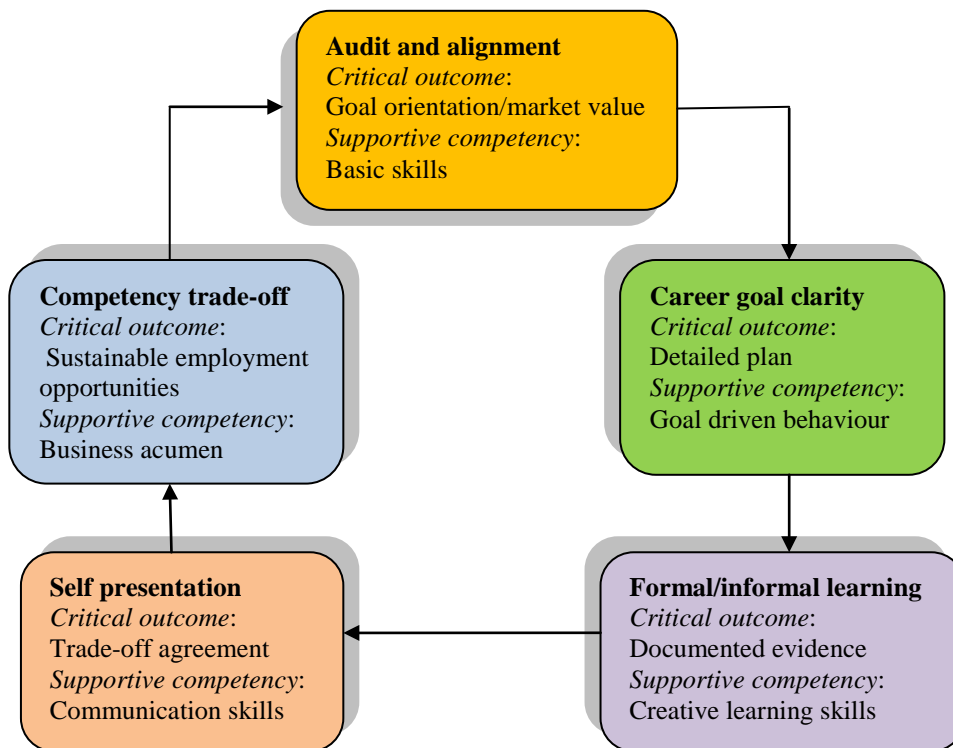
**Audit and alignment**
*Critical outcome*:
Goal orientation/market value
*Supportive competency*:
Basic skills

**Career goal clarity**
*Critical outcome*:
Detailed plan
*Supportive competency*:
Goal driven behaviour

**Formal/informal learning**
*Critical outcome*:
Documented evidence
*Supportive competency*:
Creative learning skills

**Self presentation**
*Critical outcome*:
Trade-off agreement
*Supportive competency*:
Communication skills

**Competency trade-off**
*Critical outcome*:
Sustainable employment opportunities
*Supportive competency*:
Business acumen